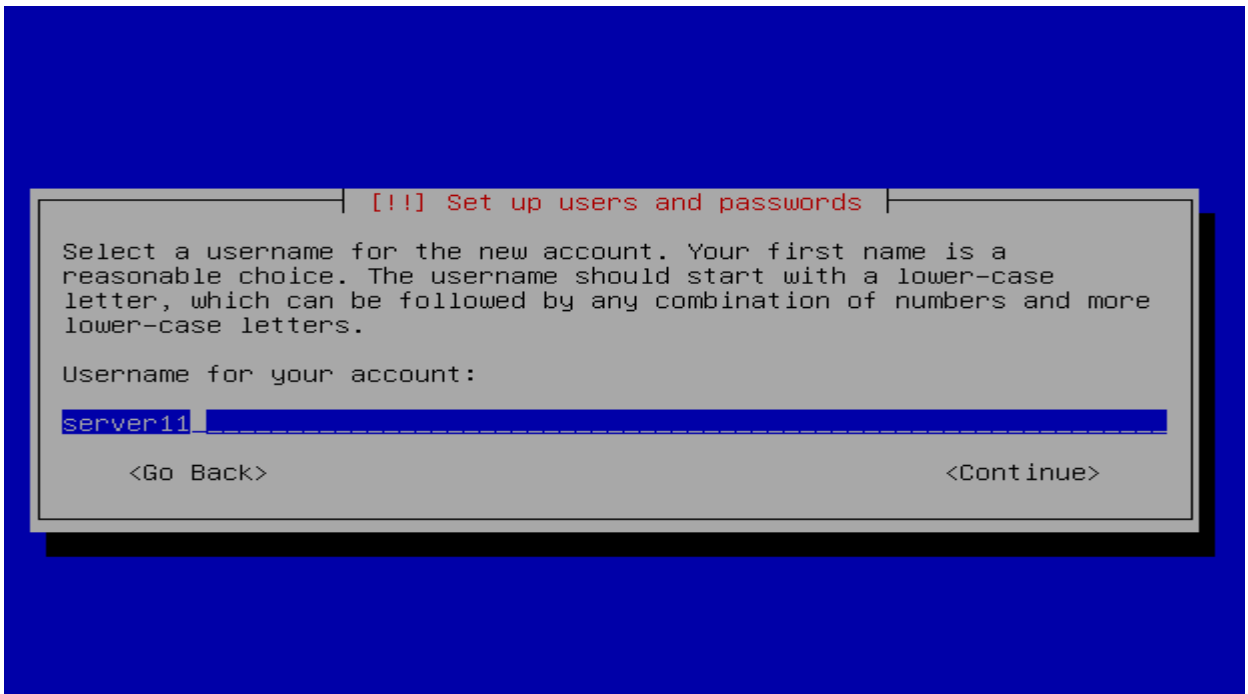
[!!] Set up users and passwords

Select a username for the new account. Your first name is a reasonable choice. The username should start with a lower-case letter, which can be followed by any combination of numbers and more lower-case letters.

Username for your account:

server11

<Go Back>

<Continue>